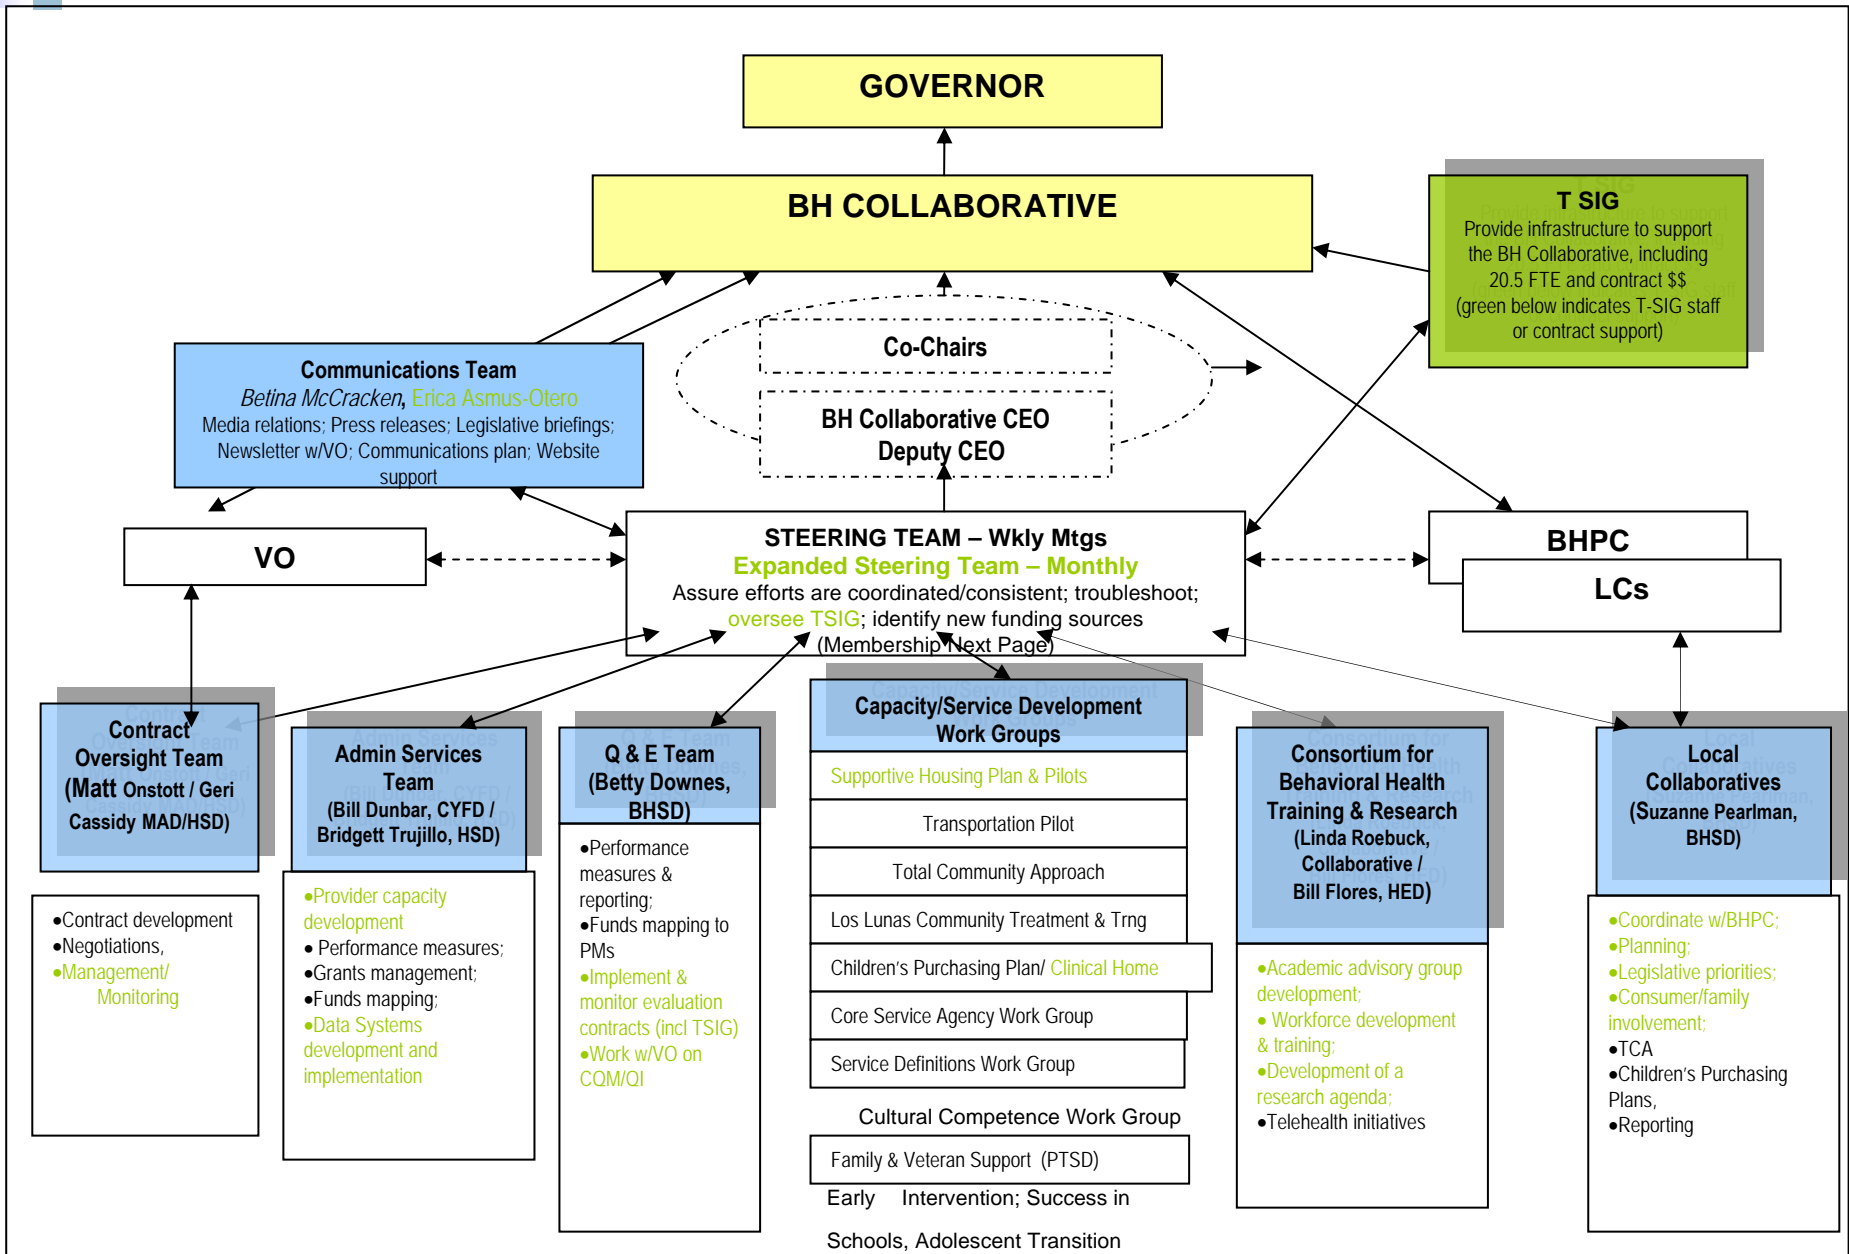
GOVERNOR

BH COLLABORATIVE

T SIG
Provide infrastructure to support the BH Collaborative, including 20.5 FTE and contract $$ (green below indicates T-SIG staff or contract support)

Communications Team
Betina McCracken, Erica Asmus-Otero
Media relations; Press releases; Legislative briefings; Newsletter w/VO; Communications plan; Website support

Co-Chairs

BH Collaborative CEO
Deputy CEO

VO

STEERING TEAM – Wkly Mtgs
Expanded Steering Team – Monthly
Assure efforts are coordinated/consistent; troubleshoot; oversee TSIG; identify new funding sources
(Membership Next Page)

BHPC

LCs

Contract Oversight Team
(Matt Onstott / Geri Cassidy MAD/HSD)

•Contract development
•Negotiations,
•Management/ Monitoring

Admin Services Team
(Bill Dunbar, CYFD / Bridgett Trujillo, HSD)

•Provider capacity development
• Performance measures;
•Grants management;
•Funds mapping;
•Data Systems development and implementation

Q & E Team
(Betty Downes, BHSD)

•Performance measures & reporting;
•Funds mapping to PMs
•Implement & monitor evaluation contracts (incl TSIG)
•Work w/VO on CQM/QI

Capacity/Service Development Work Groups

Supportive Housing Plan & Pilots

Transportation Pilot

Total Community Approach

Los Lunas Community Treatment & Trng

Children's Purchasing Plan/ Clinical Home

Core Service Agency Work Group

Service Definitions Work Group

Cultural Competence Work Group

Family & Veteran Support (PTSD)

Early Intervention; Success in Schools, Adolescent Transition

Consortium for Behavioral Health Training & Research
(Linda Roebuck, Collaborative / Bill Flores, HED)

•Academic advisory group development;
• Workforce development & training;
•Development of a research agenda;
•Telehealth initiatives

Local Collaboratives
(Suzanne Pearlman, BHSD)

•Coordinate w/BHPC;
•Planning;
•Legislative priorities;
•Consumer/family involvement;
•TCA
•Children's Purchasing Plans,
•Reporting